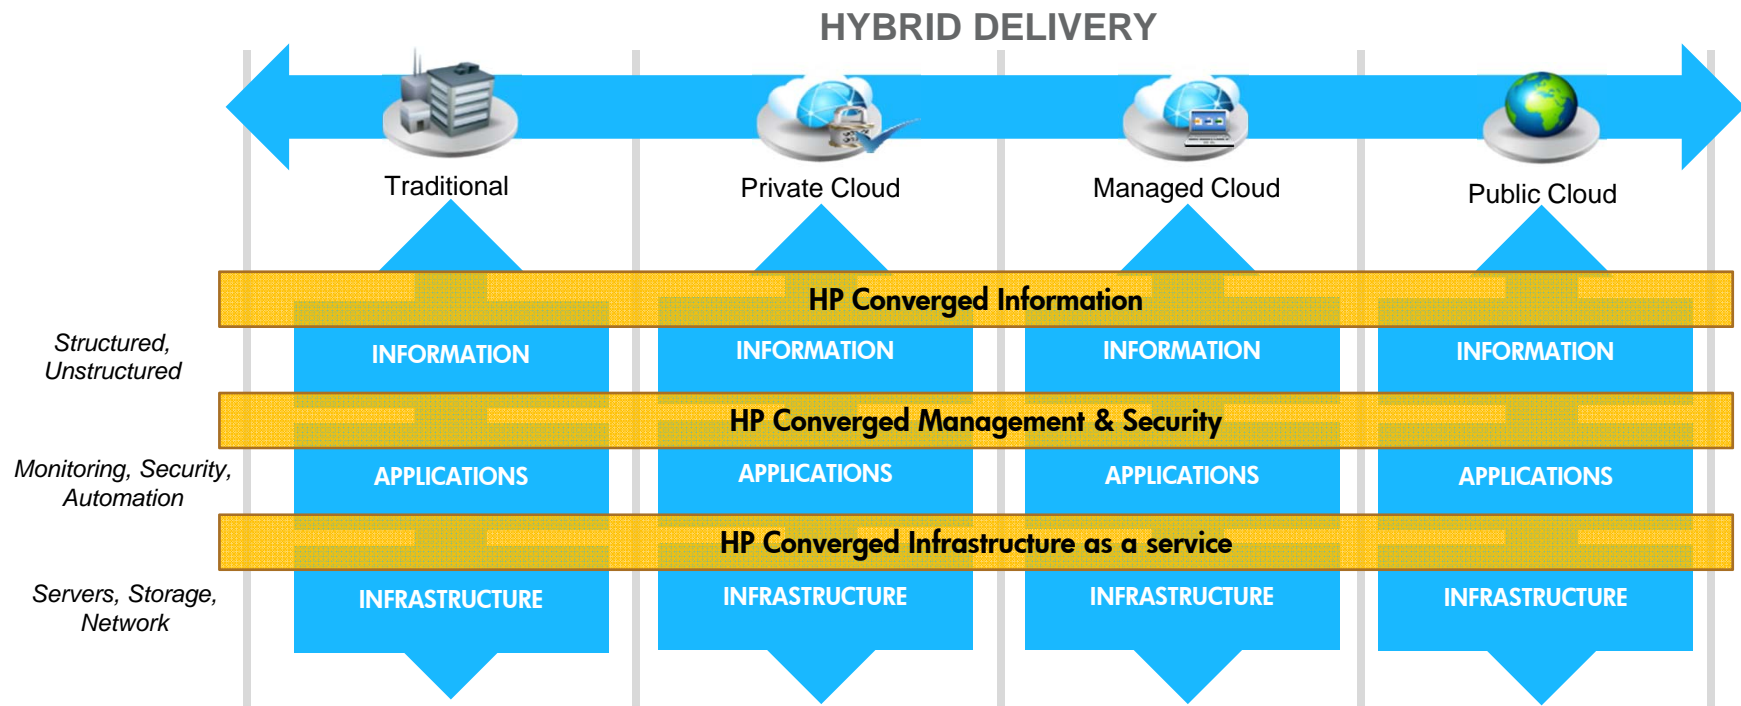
HYBRID DELIVERY

Traditional

Private Cloud

Managed Cloud

Public Cloud

HP Converged Information

Structured, Unstructured

| INFORMATION | INFORMATION | INFORMATION | INFORMATION |
|---|---|---|---|

HP Converged Management & Security

Monitoring, Security, Automation

| APPLICATIONS | APPLICATIONS | APPLICATIONS | APPLICATIONS |
|---|---|---|---|

HP Converged Infrastructure as a service

Servers, Storage, Network

| INFRASTRUCTURE | INFRASTRUCTURE | INFRASTRUCTURE | INFRASTRUCTURE |
|---|---|---|---|